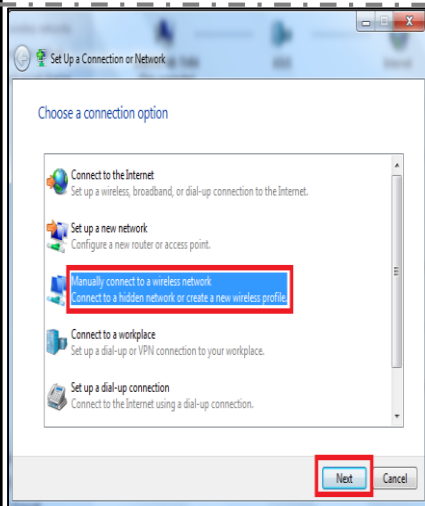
Set Up a Connection or Network

Choose a connection option

Connect to the Internet
Set up a wireless, broadband, or dial-up connection to the Internet.

Set up a new network
Configure a new router or access point.

Manually connect to a wireless network
Connect to a hidden network or create a new wireless profile.

Connect to a workplace
Set up a dial-up or VPN connection to your workplace.

Set up a dial-up connection
Connect to the Internet using a dial-up connection.

Next Cancel